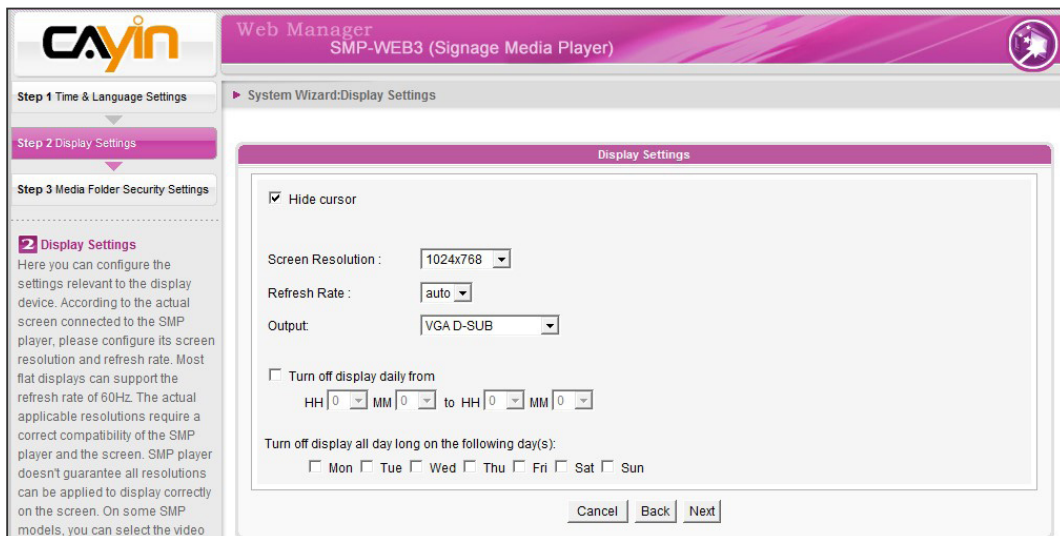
CAYIN

Web Manager
SMP-WEB3 (Signage Media Player)

Step 1 Time & Language Settings

Step 2 Display Settings

Step 3 Media Folder Security Settings

2 Display Settings
Here you can configure the settings relevant to the display device. According to the actual screen connected to the SMP player, please configure its screen resolution and refresh rate. Most flat displays can support the refresh rate of 60Hz. The actual applicable resolutions require a correct compatibility of the SMP player and the screen. SMP player doesn't guarantee all resolutions can be applied to display correctly on the screen. On some SMP models, you can select the video

► System Wizard:Display Settings

Display Settings

☑ Hide cursor

Screen Resolution : 1024x768

Refresh Rate : auto

Output: VGA D-SUB

☐ Turn off display daily from
HH 0 MM 0 to HH 0 MM 0

Turn off display all day long on the following day(s):
☐ Mon ☐ Tue ☐ Wed ☐ Thu ☐ Fri ☐ Sat ☐ Sun

Cancel Back Next